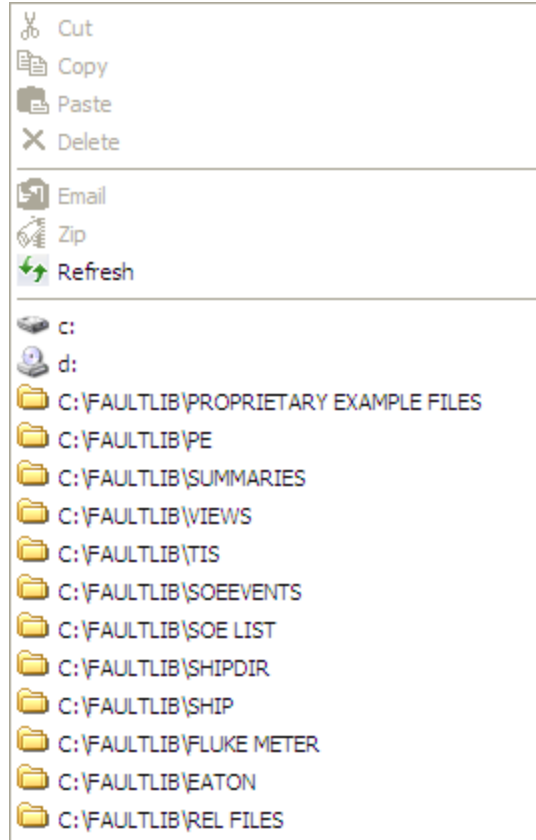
Cut
Copy
Paste
Delete

Email
Zip
Refresh

c:
d:
C:\FAULTLIB\PROPRIETARY EXAMPLE FILES
C:\FAULTLIB\PE
C:\FAULTLIB\SUMMARIES
C:\FAULTLIB\VIEWS
C:\FAULTLIB\TIS
C:\FAULTLIB\SOEEVENTS
C:\FAULTLIB\SOE LIST
C:\FAULTLIB\SHIPDIR
C:\FAULTLIB\SHIP
C:\FAULTLIB\FLUKE METER
C:\FAULTLIB\EATON
C:\FAULTLIB\REL FILES